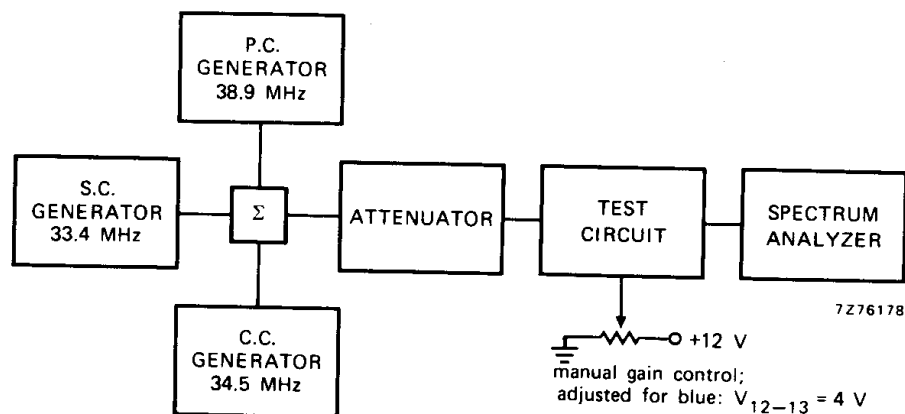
P.C. GENERATOR 38.9 MHz

S.C. GENERATOR 33.4 MHz

$\Sigma$

ATTENUATOR

TEST CIRCUIT

SPECTRUM ANALYZER

C.C. GENERATOR 34.5 MHz

7Z76178

+12 V

manual gain control; adjusted for blue: $V_{12-13} = 4$ V